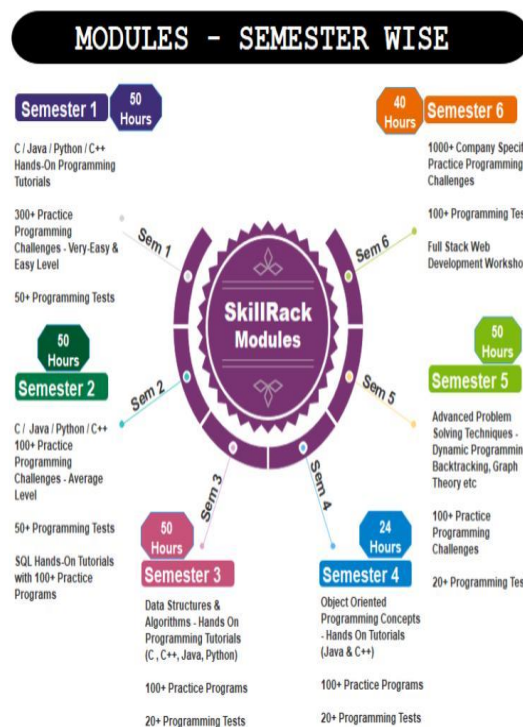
MODULES - SEMESTER WISE

Semester 1
50 Hours

C / Java / Python / C++ Hands-On Programming Tutorials

300+ Practice Programming Challenges - Very-Easy & Easy Level

50+ Programming Tests

50 Hours
Semester 2

C / Java / Python / C++ 100+ Practice Programming Challenges - Average Level

50+ Programming Tests

SQL Hands-On Tutorials with 100+ Practice Programs

Sem 1
Sem 2
Sem 3
Sem 4
Sem 5
Sem 6

SkillRack Modules

50 Hours
Semester 3

Data Structures & Algorithms - Hands On Programming Tutorials (C , C++, Java, Python)

100+ Practice Programs

20+ Programming Tests

24 Hours
Semester 4

Object Oriented Programming Concepts - Hands On Tutorials (Java & C++)

100+ Practice Programs

20+ Programming Tests

40 Hours
Semester 6

1000+ Company Specif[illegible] Practice Programming Challenges

100+ Programming Tes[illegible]

Full Stack Web Development Worksho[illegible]

50 Hours
Semester 5

Advanced Problem Solving Techniques - Dynamic Programmin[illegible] Backtracking, Graph Theory etc

100+ Practice Programming Challenges

20+ Programming Tes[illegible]